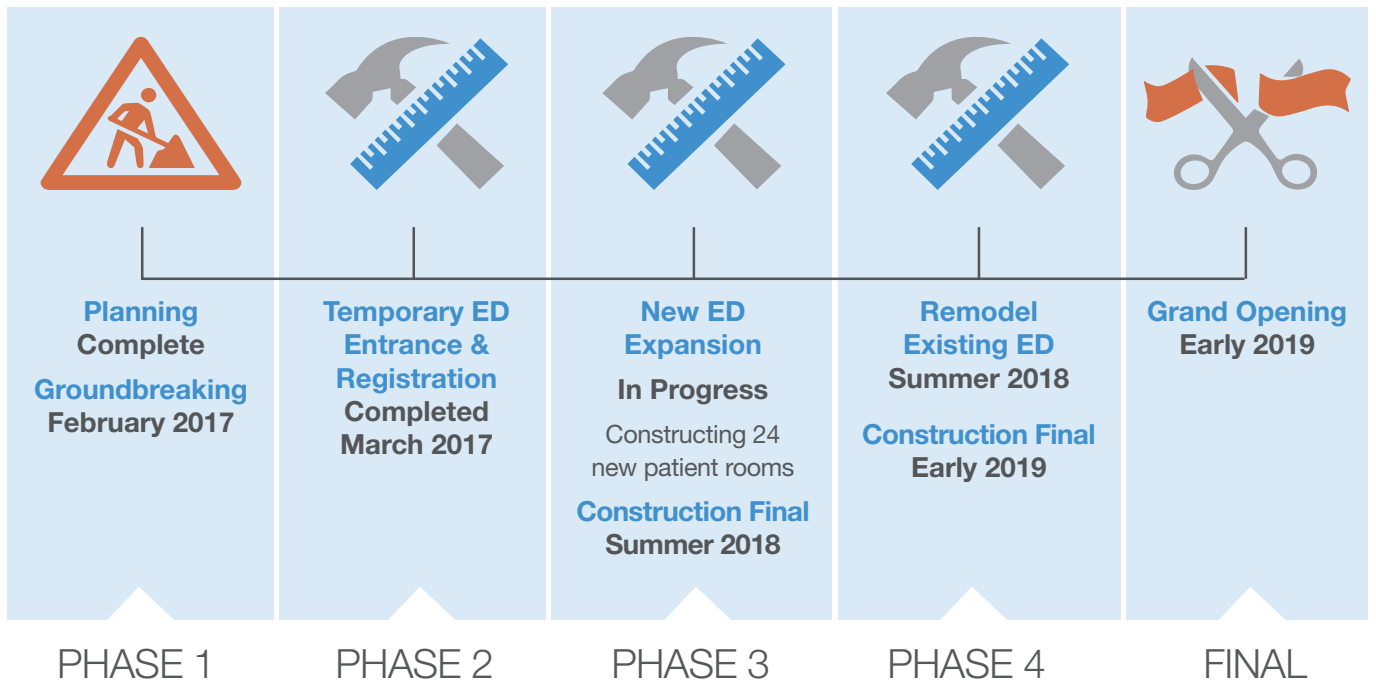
Planning
Complete

Groundbreaking
February 2017

PHASE 1

Temporary ED Entrance & Registration
Completed
March 2017

PHASE 2

New ED Expansion

In Progress

Constructing 24 new patient rooms

Construction Final
Summer 2018

PHASE 3

Remodel Existing ED
Summer 2018

Construction Final
Early 2019

PHASE 4

Grand Opening
Early 2019

FINAL